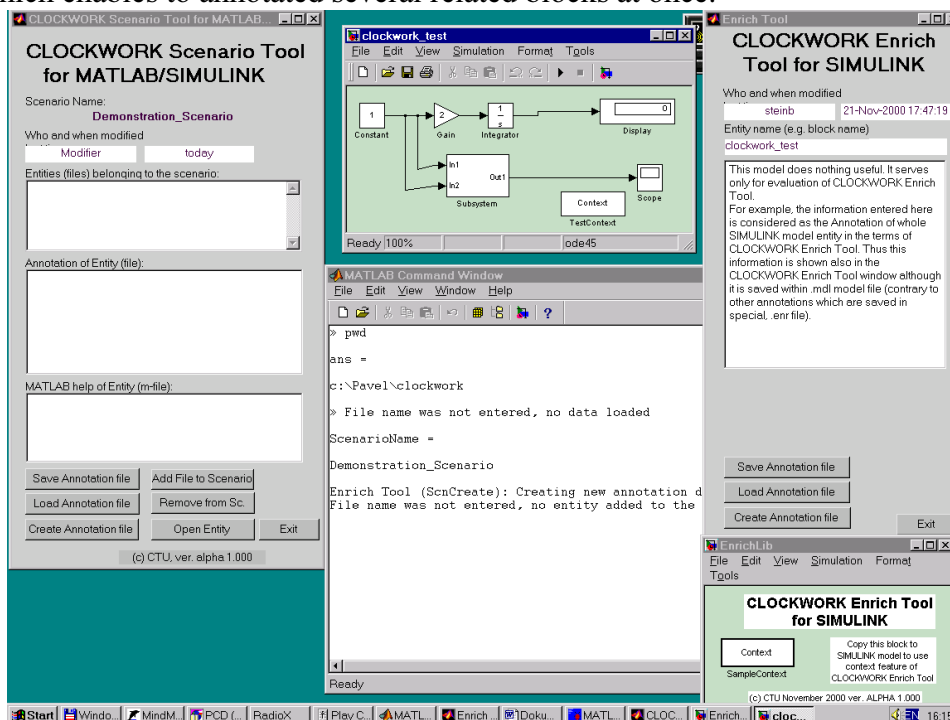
which enables to annotated several related blocks at once.

CLOCKWORK Scenario Tool for MATLAB...

CLOCKWORK Scenario Tool for MATLAB/SIMULINK

Scenario Name:
Demonstration_Scenario
Who and when modified
Modifier today
Entities (files) belonging to the scenario:

Annotation of Entity (file):

MATLAB help of Entity (m-file):

Save Annotation file
Add File to Scenario
Load Annotation file
Remove from Sc.
Create Annotation file
Open Entity
Exit
(c) CTU, ver. alpha 1.000

clockwork_test
File Edit View Simulation Format Tools
1
Constant
2
Gain
$\frac{1}{s}$
Integrator
0
Display
In1
In2
Out1
Subsystem
Context
TestContext
Scope
Ready 100% ode45

MATLAB Command Window
File Edit View Window Help
» pwd

ans =

c:\Pavel\clockwork

» File name was not entered, no data loaded

ScenarioName =

Demonstration_Scenario

Enrich Tool (ScnCreate): Creating new annotation d
File name was not entered, no entity added to the
Ready

Enrich Tool
CLOCKWORK Enrich Tool for SIMULINK
Who and when modified
steinb 21-Nov-2000 17:47:19
Entity name (e.g. block name)
clockwork_test
This model does nothing useful. It serves only for evaluation of CLOCKWORK Enrich Tool.
For example, the information entered here is considered as the Annotation of whole SIMULINK model entity in the terms of CLOCKWORK Enrich Tool. Thus this information is shown also in the CLOCKWORK Enrich Tool window although it is saved within .mdl model file (contrary to other annotations which are saved in special, .enr file).
Save Annotation file
Load Annotation file
Create Annotation file
Exit

EnrichLib
File Edit View Simulation Format Tools
CLOCKWORK Enrich Tool for SIMULINK
Context
SampleContext
Copy this block to SIMULINK model to use context feature of CLOCKWORK Enrich Tool
(c) CTU November 2000 ver. ALPHA 1.000

Start Windo... MindM... PCD (... RadioX Play C... MATL... Enrich ... Doku... MATL... CLOC... Enrich... cloc... EN 16:1